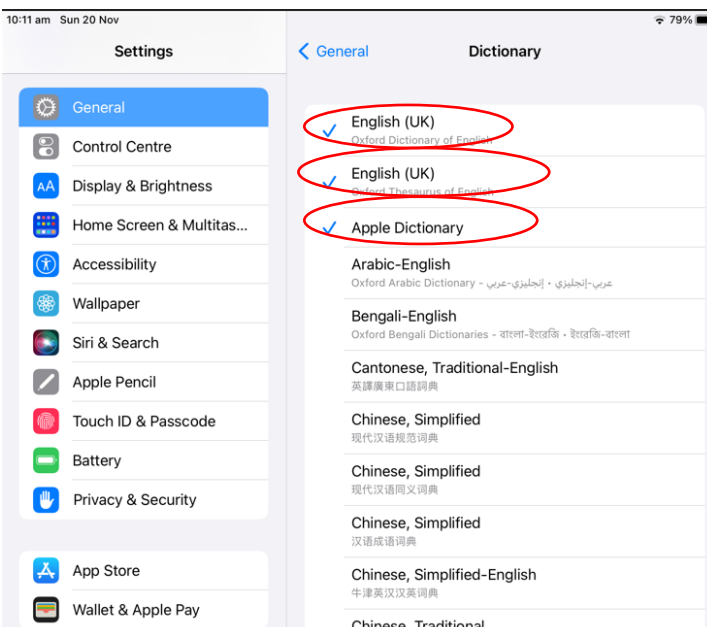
10:11 am Sun 20 Nov

79%

Settings

General

Control Centre

Display & Brightness

Home Screen & Multitas...

Accessibility

Wallpaper

Siri & Search

Apple Pencil

Touch ID & Passcode

Battery

Privacy & Security

App Store

Wallet & Apple Pay

< General

Dictionary

English (UK)
Oxford Dictionary of English

English (UK)
Oxford Thesaurus of English

Apple Dictionary

Arabic-English
Oxford Arabic Dictionary - عربي-إنجليزي • إنجليزي-عربي

Bengali-English
Oxford Bengali Dictionaries - বাংলা-ইংরেজি • ইংরেজি-বাংলা

Cantonese, Traditional-English
英譯廣東口語詞典

Chinese, Simplified
现代汉语规范词典

Chinese, Simplified
现代汉语同义词典

Chinese, Simplified
汉语成语词典

Chinese, Simplified-English
牛津英汉汉英词典

Chinese, Traditional